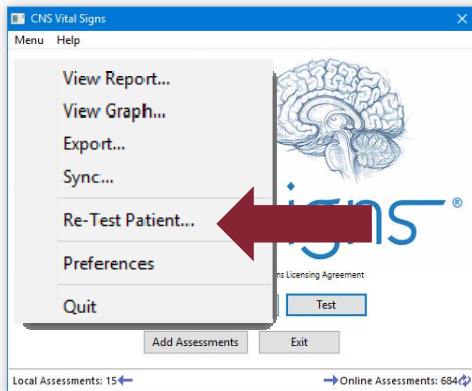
CNS Vital Signs
Menu Help
View Report...
View Graph...
Export...
Sync...
Re-Test Patient...
Preferences
Quit
igns®
ns Licensing Agreement
Test
Add Assessments
Exit
Local Assessments: 15
Online Assessments: 684